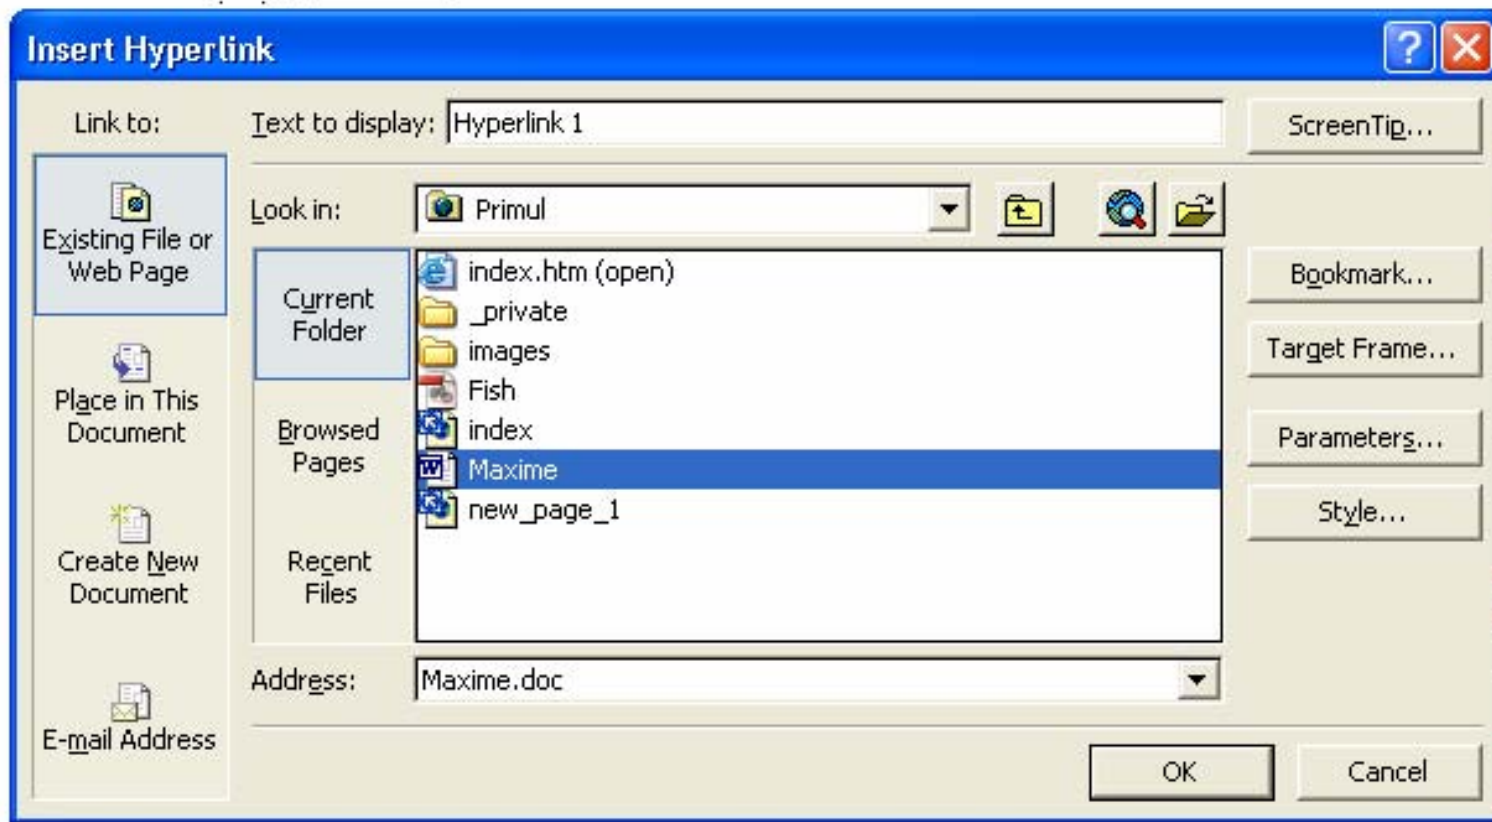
Insert Hyperlink

Link to:

Existing File or Web Page

Place in This Document

Create New Document

E-mail Address

Text to display: Hyperlink 1

ScreenTip...

Look in: Primul

Current Folder

Browsed Pages

Recent Files

index.htm (open)
_private
images
Fish
index
Maxime
new_page_1

Bookmark...

Target Frame...

Parameters...

Style...

Address: Maxime.doc

OK

Cancel